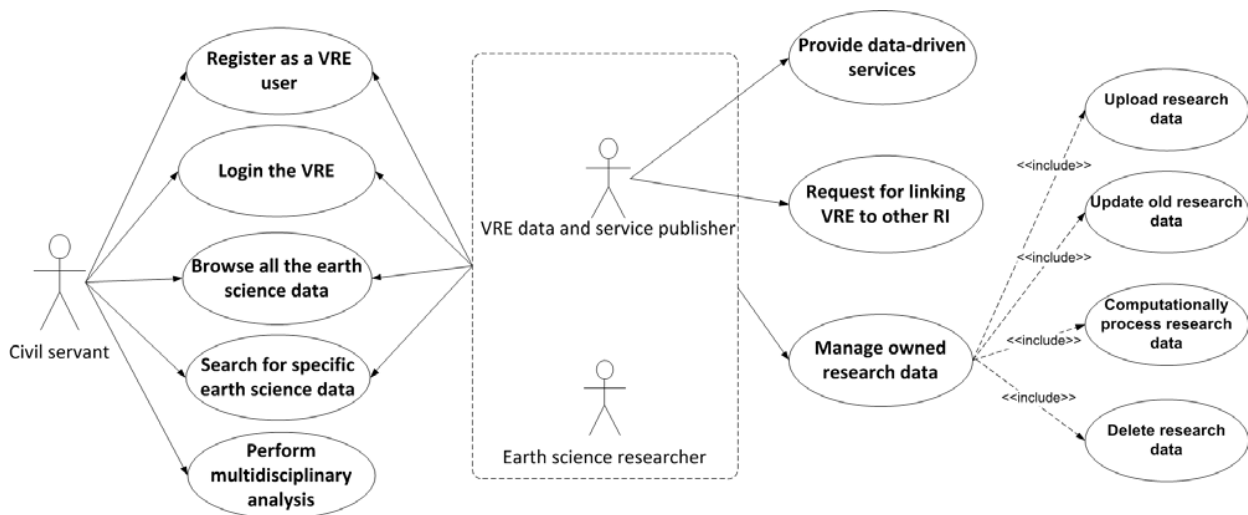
Civil servant

Register as a VRE user

Login the VRE

Browse all the earth science data

Search for specific earth science data

Perform multidisciplinary analysis

VRE data and service publisher

Earth science researcher

Provide data-driven services

Request for linking VRE to other RI

Manage owned research data

<<include>>

Upload research data

<<include>>

Update old research data

<<include>>

Computationally process research data

<<include>>

Delete research data